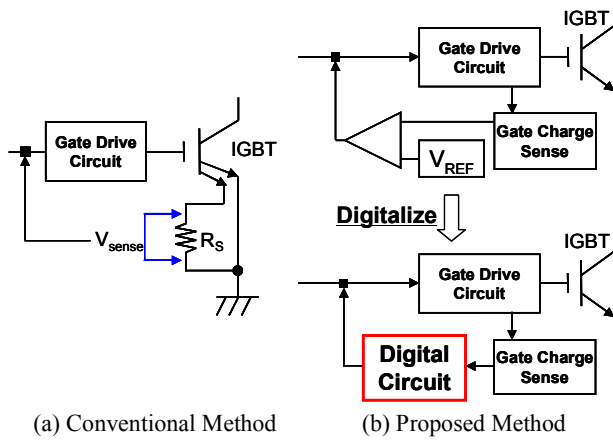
Gate Drive Circuit

IGBT

$V_{sense}$

$R_S$

(a) Conventional Method

Gate Drive Circuit

IGBT

Gate Charge Sense

$V_{REF}$

Digitalize

Gate Drive Circuit

IGBT

Digital Circuit

Gate Charge Sense

(b) Proposed Method